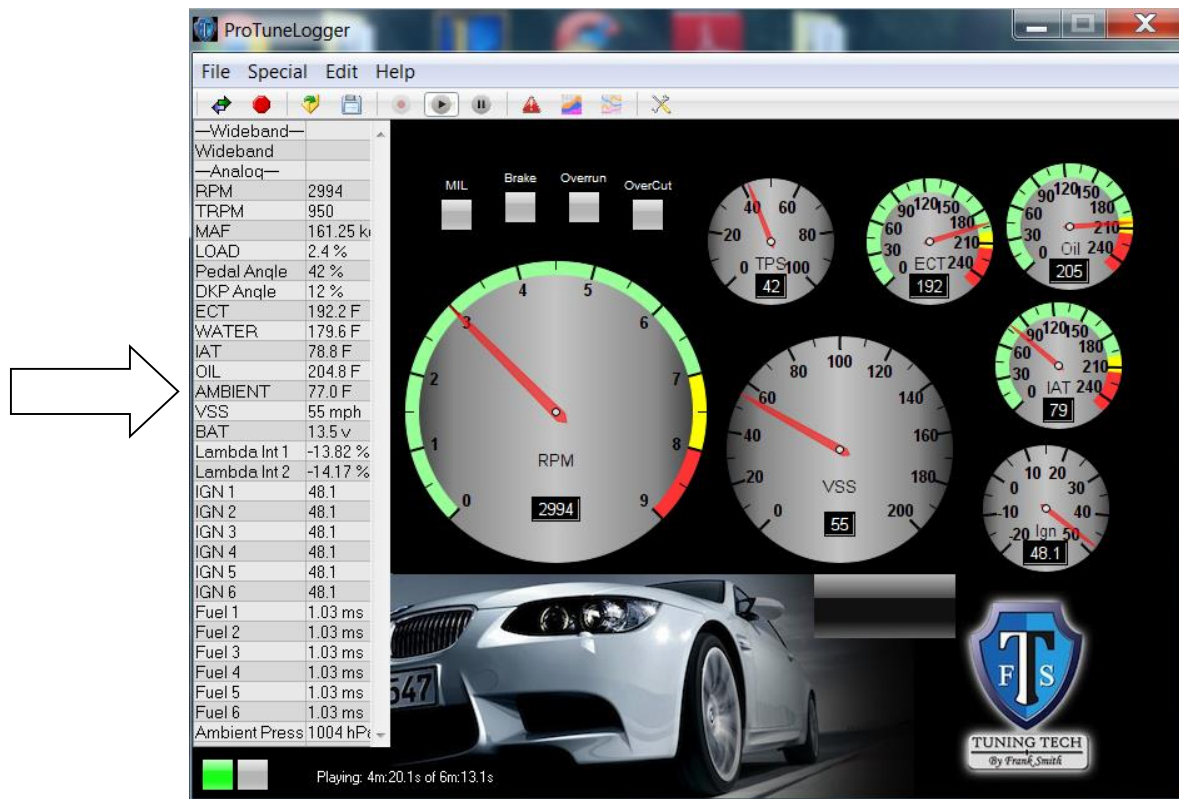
ProTuneLogger

File Special Edit Help

| —Wideband— | |
|---|---|
| Wideband | |
| —Analog— | |
| RPM | 2994 |
| TRPM | 950 |
| MAF | 161.25 k |
| LOAD | 2.4 % |
| Pedal Angle | 42 % |
| DKP Angle | 12 % |
| ECT | 192.2 F |
| WATER | 179.6 F |
| IAT | 78.8 F |
| OIL | 204.8 F |
| AMBIENT | 77.0 F |
| VSS | 55 mph |
| BAT | 13.5 v |
| Lambda Int 1 | -13.82 % |
| Lambda Int 2 | -14.17 % |
| IGN 1 | 48.1 |
| IGN 2 | 48.1 |
| IGN 3 | 48.1 |
| IGN 4 | 48.1 |
| IGN 5 | 48.1 |
| IGN 6 | 48.1 |
| Fuel 1 | 1.03 ms |
| Fuel 2 | 1.03 ms |
| Fuel 3 | 1.03 ms |
| Fuel 4 | 1.03 ms |
| Fuel 5 | 1.03 ms |
| Fuel 6 | 1.03 ms |
| Ambient Press | 1004 hP |

MIL Brake Overrun OverCut

20 40 60 80 0 TPS 100 42

30 60 90 120 150 180 210 240 ECT 192

0 30 60 90 120 150 180 210 240 Oil 205

0 30 60 90 120 150 180 210 IAT 240 79

0 1 2 3 4 5 6 7 8 9 RPM 2994

0 20 40 60 80 100 120 140 160 180 200 VSS 55

-20 -10 0 10 20 30 40 50 Ign 48.1

547

T F S
TUNING TECH
By Frank Smith

Playing: 4m:20.1s of 6m:13.1s